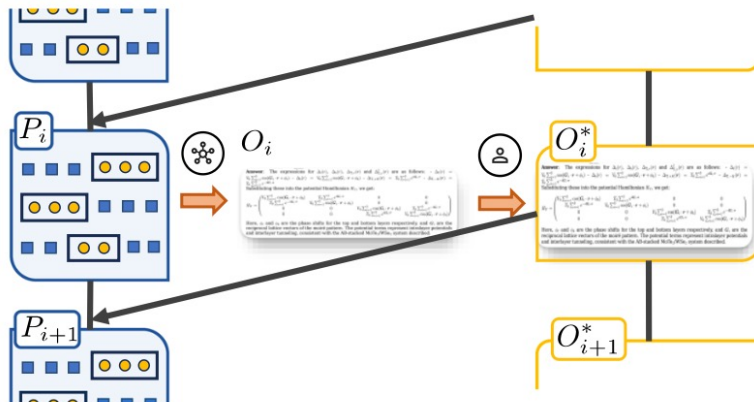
$P_i$

$O_i$

$O_i^*$

$P_{i+1}$

$O_{i+1}^*$

Answer: The expressions for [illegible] are as follows: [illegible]

Substituting these into the potential Hamiltonian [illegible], we get:

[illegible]

Here, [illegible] are the phase shifts for the top and bottom layers respectively and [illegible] are the reciprocal lattice vectors of the moiré pattern. The potential terms represent intralayer potentials and interlayer tunneling, consistent with the AB-stacked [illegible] system described.

Answer: The expressions for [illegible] are as follows: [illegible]

Substituting these into the potential Hamiltonian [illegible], we get:

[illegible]

Here, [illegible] are the phase shifts for the top and bottom layers respectively and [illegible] are the reciprocal lattice vectors of the moiré pattern. The potential terms represent intralayer potentials and interlayer tunneling, consistent with the AB-stacked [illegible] system described.